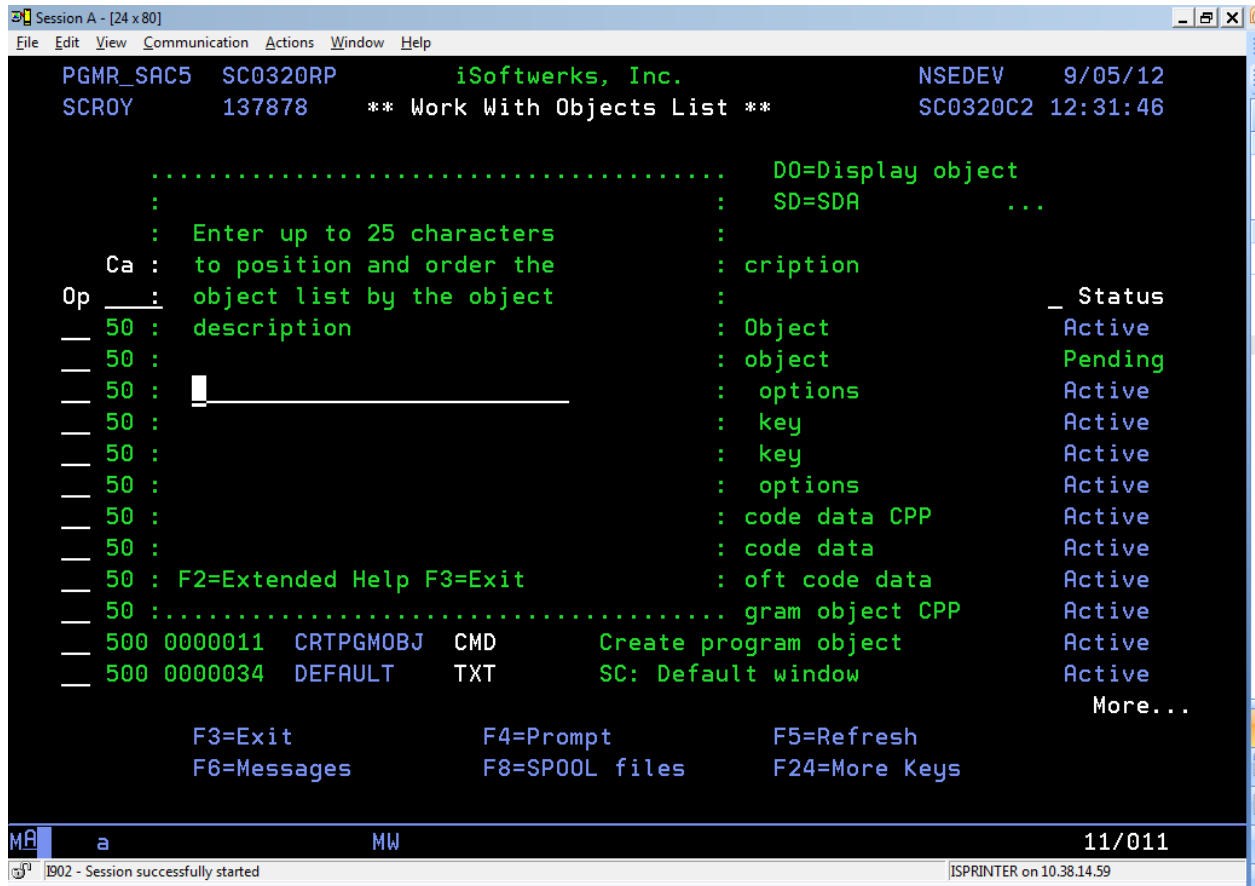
Session A - [24 x 80]

File Edit View Communication Actions Window Help

PGMR_SAC5 SC0320RP iSoftwerks, Inc. NSEDEV 9/05/12
SCROY 137878 ** Work With Objects List ** SC0320C2 12:31:46

........................................ DO=Display object
: : SD=SDA ...
: Enter up to 25 characters :
Ca : to position and order the : cription
Op ___: object list by the object : _ Status
__ 50 : description : Object Active
__ 50 : : object Pending
__ 50 : _________________________ : options Active
__ 50 : : key Active
__ 50 : : key Active
__ 50 : : options Active
__ 50 : : code data CPP Active
__ 50 : : code data Active
__ 50 : F2=Extended Help F3=Exit : oft code data Active
__ 50 :........................................ gram object CPP Active
__ 500 0000011 CRTPGMOBJ CMD Create program object Active
__ 500 0000034 DEFAULT TXT SC: Default window Active
More...
F3=Exit F4=Prompt F5=Refresh
F6=Messages F8=SPOOL files F24=More Keys

MA a MW 11/011

I902 - Session successfully started ISPRINTER on 10.38.14.59